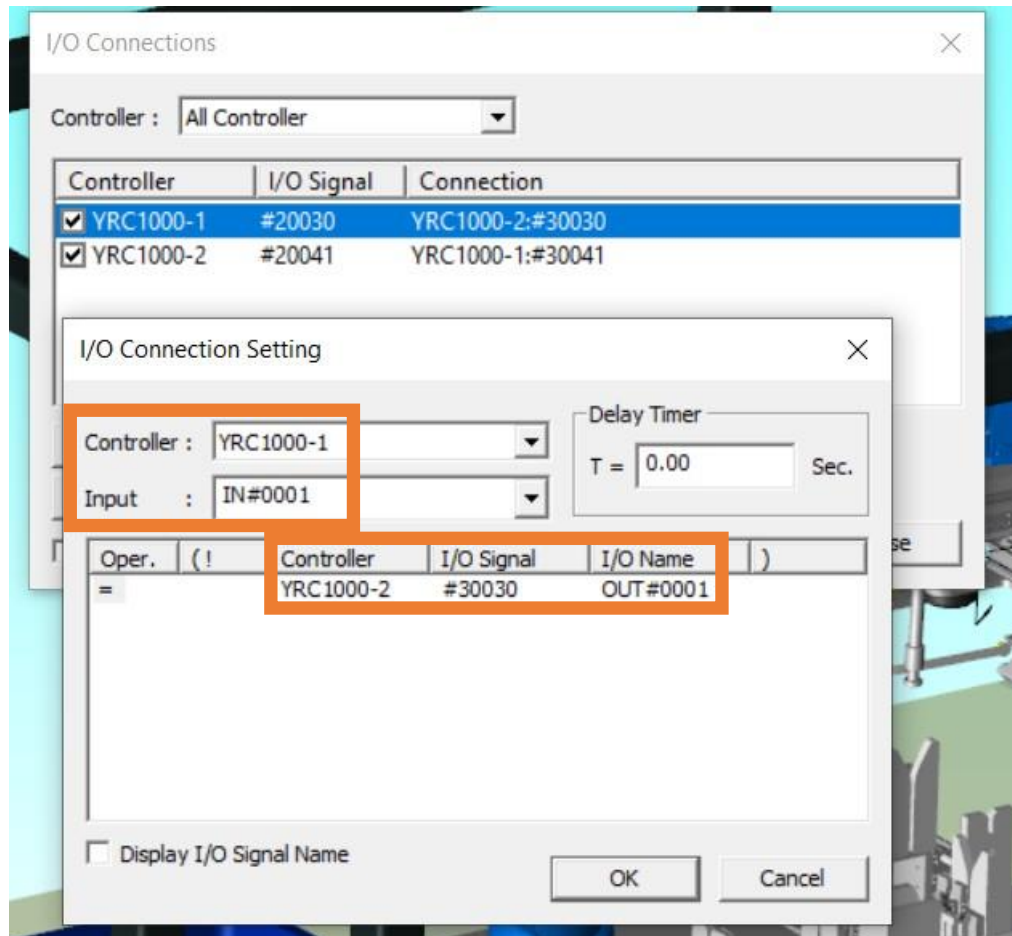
I/O Connections

Controller : All Controller

| Controller | I/O Signal | Connection |
|---|---|---|
| ☑ YRC1000-1 | #20030 | YRC1000-2:#30030 |
| ☑ YRC1000-2 | #20041 | YRC1000-1:#30041 |

se

I/O Connection Setting

Controller : YRC1000-1

Input : IN#0001

Delay Timer

T = 0.00 Sec.

| Oper. | ( ! | Controller | I/O Signal | I/O Name | ) |
|---|---|---|---|---|---|
| = | | YRC1000-2 | #30030 | OUT#0001 | |

Display I/O Signal Name

OK

Cancel